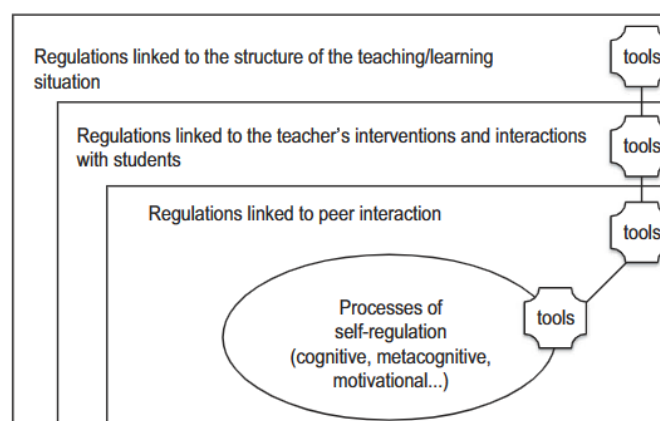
Regulations linked to the structure of the teaching/learning situation

tools

Regulations linked to the teacher's interventions and interactions with students

tools

Regulations linked to peer interaction

tools

Processes of self-regulation (cognitive, metacognitive, motivational...)

tools